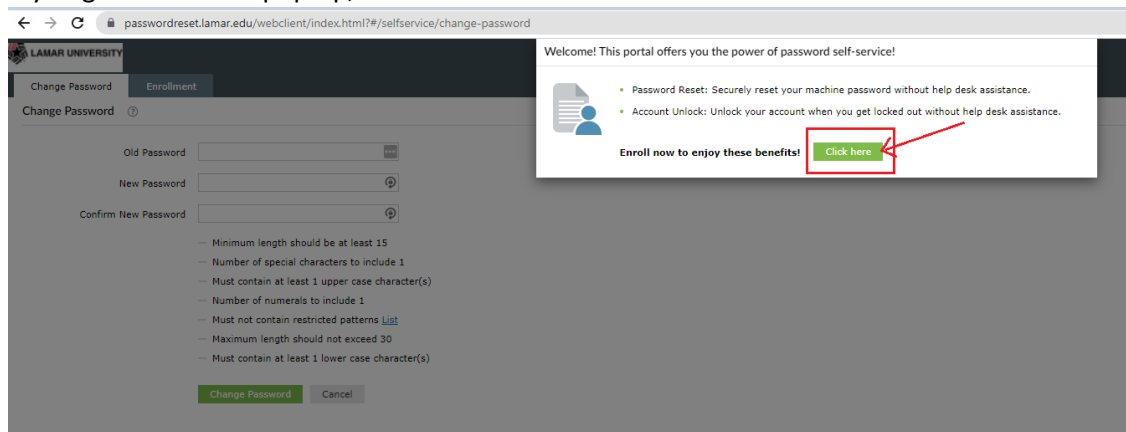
passwordreset.lamar.edu/webclient/index.html?#/selfservice/change-password

LAMAR UNIVERSITY

Change Password

Enrollment

Change Password

Old Password

New Password

Confirm New Password

Minimum length should be at least 15

Number of special characters to include 1

Must contain at least 1 upper case character(s)

Number of numerals to include 1

Must not contain restricted patterns List

Maximum length should not exceed 30

Must contain at least 1 lower case character(s)

Change Password

Cancel

Welcome! This portal offers you the power of password self-service!

Password Reset: Securely reset your machine password without help desk assistance.

Account Unlock: Unlock your account when you get locked out without help desk assistance.

Enroll now to enjoy these benefits!

Click here